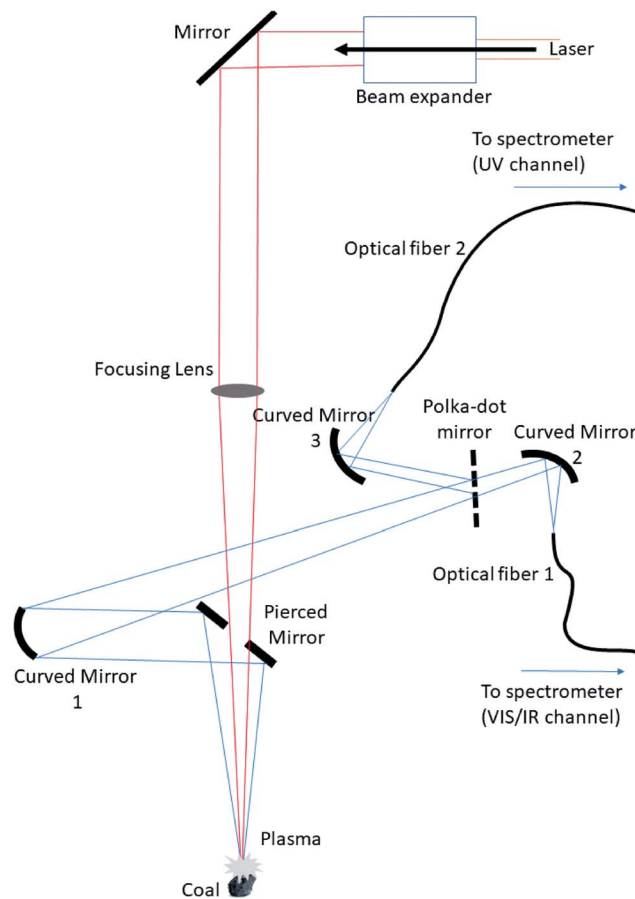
Mirror

Laser

Beam expander

To spectrometer (UV channel)

Optical fiber 2

Focusing Lens

Curved Mirror 3

Polka-dot mirror

Curved Mirror 2

Optical fiber 1

Pierced Mirror

Curved Mirror 1

To spectrometer (VIS/IR channel)

Plasma

Coal